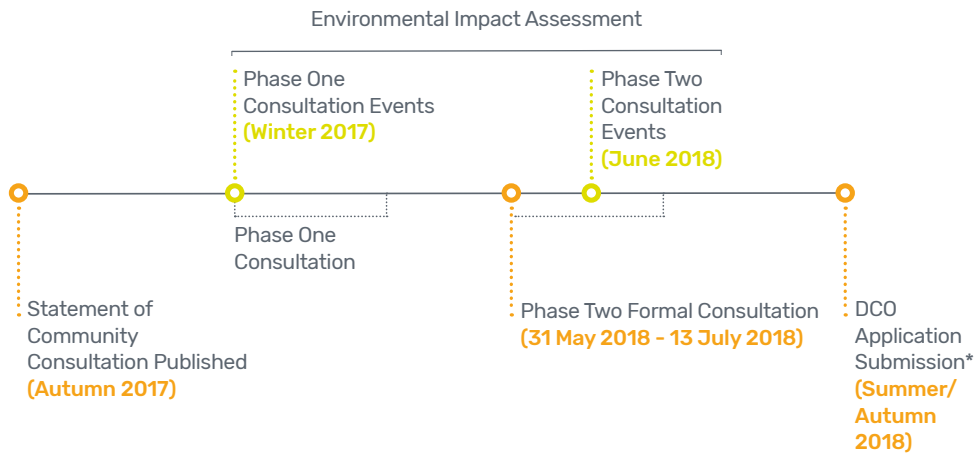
Environmental Impact Assessment

Phase One Consultation Events (Winter 2017)

Phase Two Consultation Events (June 2018)

Phase One Consultation

Statement of Community Consultation Published (Autumn 2017)

Phase Two Formal Consultation (31 May 2018 - 13 July 2018)

DCO Application Submission* (Summer/ Autumn 2018)